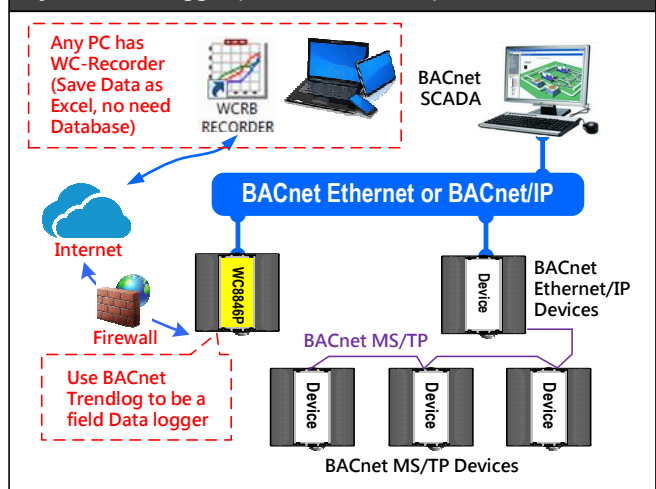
Any PC has WC-Recorder (Save Data as Excel, no need Database)

WCRB RECORDER

BACnet SCADA

BACnet Ethernet or BACnet/IP

Internet

Firewall

WCB846P

Device

BACnet Ethernet/IP Devices

BACnet MS/TP

Use BACnet Trendlog to be a field Data logger

Device

Device

Device

BACnet MS/TP Devices